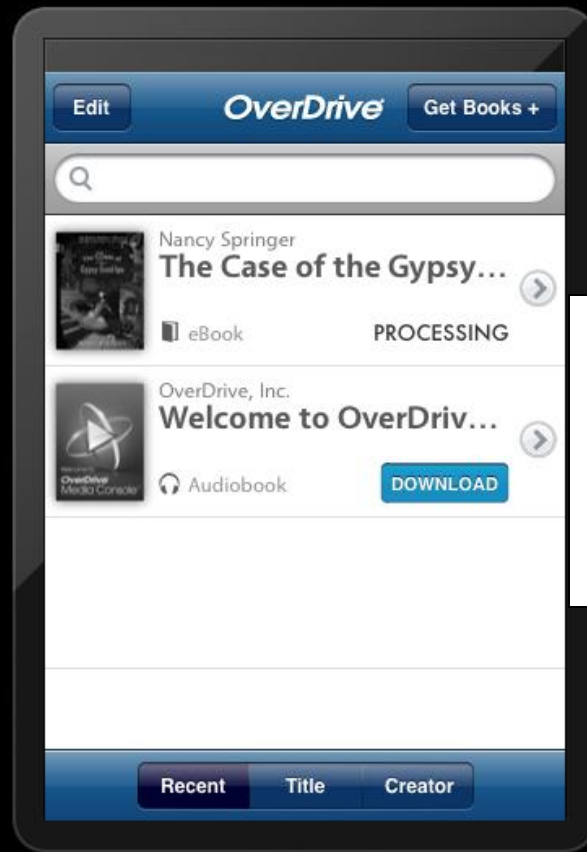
Edit

OverDrive

Get Books +

Nancy Springer
The Case of the Gypsy...
eBook
PROCESSING

OverDrive, Inc.
Welcome to OverDriv...
Welcome to OverDrive Media Console
Audiobook
DOWNLOAD

Recent
Title
Creator